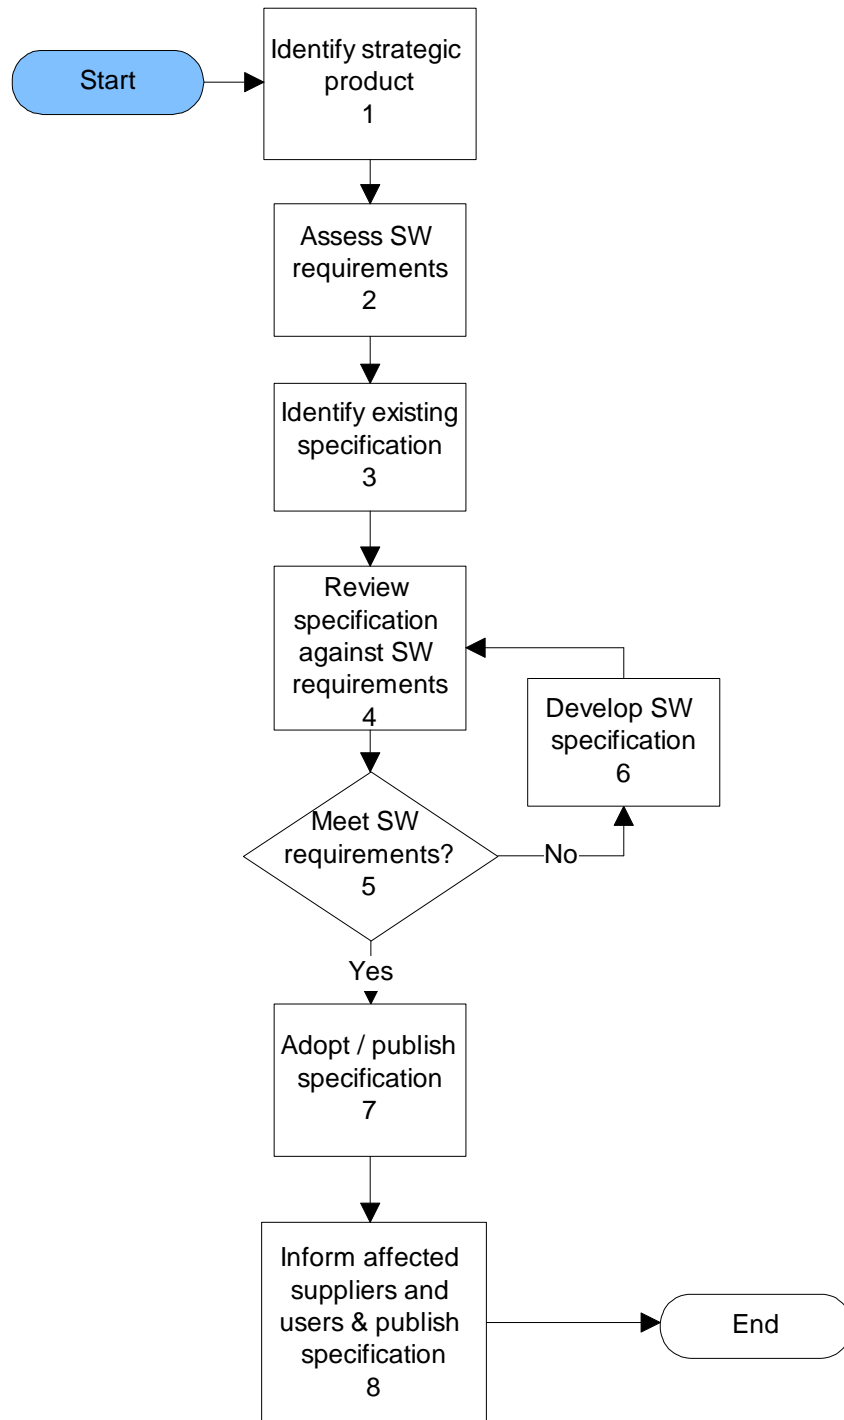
Start

Identify strategic product
1

Assess SW requirements
2

Identify existing specification
3

Review specification against SW requirements
4

Develop SW specification
6

Meet SW requirements?
5

No

Yes

Adopt / publish specification
7

Inform affected suppliers and users & publish specification
8

End